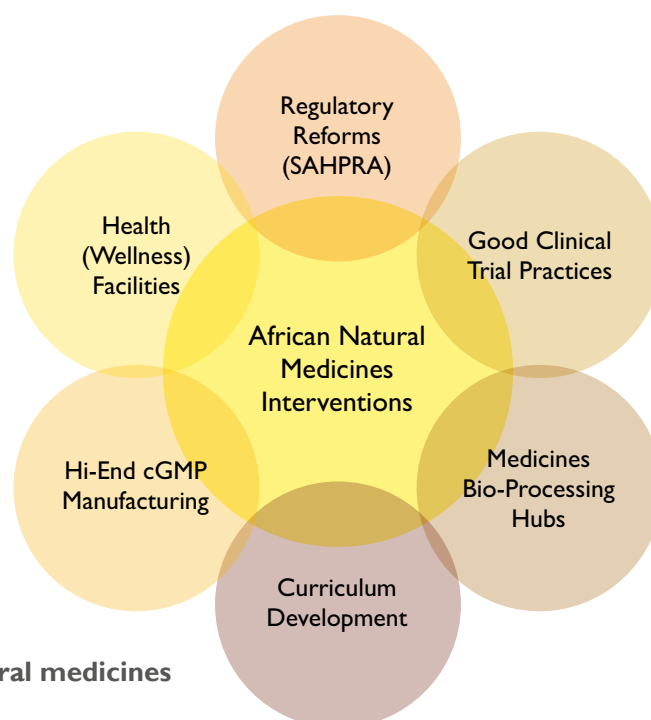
Regulatory Reforms (SAHPRA)

Good Clinical Trial Practices

Medicines Bio-Processing Hubs

Curriculum Development

Hi-End cGMP Manufacturing

Health (Wellness) Facilities

African Natural Medicines Interventions

ral medicines